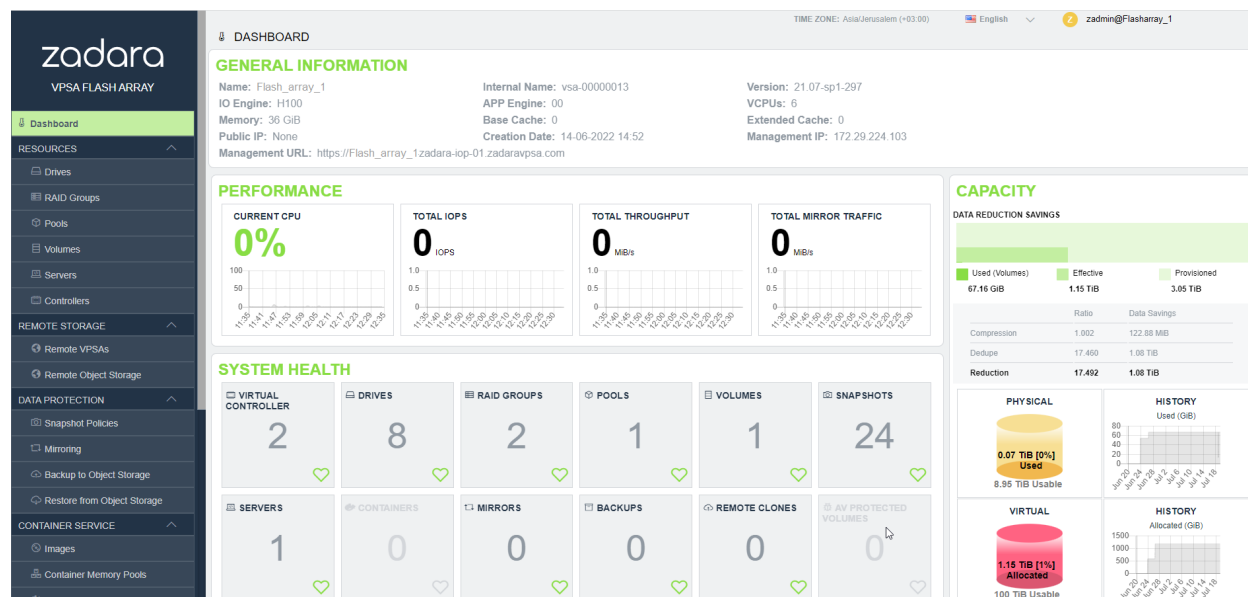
zadara
VPSA FLASH ARRAY

Dashboard
RESOURCES
Drives
RAID Groups
Pools
Volumes
Servers
Controllers
REMOTE STORAGE
Remote VPSAs
Remote Object Storage
DATA PROTECTION
Snapshot Policies
Mirroring
Backup to Object Storage
Restore from Object Storage
CONTAINER SERVICE
Images
Container Memory Pools

TIME ZONE: Asia/Jerusalem (+03:00) English Z zadmin@Flasharray_1

DASHBOARD

GENERAL INFORMATION
Name: Flash_array_1
IO Engine: H100
Memory: 36 GiB
Public IP: None
Management URL: https://Flash_array_1zadara-iop-01.zadaravpsa.com
Internal Name: vsa-00000013
APP Engine: 00
Base Cache: 0
Creation Date: 14-06-2022 14:52
Version: 21.07-sp1-297
VCPUs: 6
Extended Cache: 0
Management IP: 172.29.224.103

PERFORMANCE
CURRENT CPU
0%
100
50
0
11:35 11:41 11:47 11:53 11:59 12:05 12:11 12:17 12:23 12:29 12:35
TOTAL IOPS
0 IOPS
1.0
0.5
0
11:35 11:40 11:45 11:50 11:55 12:00 12:05 12:10 12:15 12:20 12:25 12:30
TOTAL THROUGHPUT
0 MiB/s
1.0
0.5
0
11:35 11:40 11:45 11:50 11:55 12:00 12:05 12:10 12:15 12:20 12:25 12:30
TOTAL MIRROR TRAFFIC
0 MiB/s
1.0
0.5
0
11:35 11:40 11:45 11:50 11:55 12:00 12:05 12:10 12:15 12:20 12:25 12:30

SYSTEM HEALTH
VIRTUAL CONTROLLER 2
DRIVES 8
RAID GROUPS 2
POOLS 1
VOLUMES 1
SNAPSHOTS 24
SERVERS 1
CONTAINERS 0
MIRRORS 0
BACKUPS 0
REMOTE CLONES 0
AV PROTECTED VOLUMES 0

CAPACITY
DATA REDUCTION SAVINGS
Used (Volumes) 67.16 GiB
Effective 1.15 TiB
Provisioned 3.05 TiB

| | Ratio | Data Savings |
|---|---|---|
| Compression | 1.002 | 122.88 MiB |
| Dedupe | 17.460 | 1.08 TiB |
| Reduction | 17.492 | 1.08 TiB |

PHYSICAL
0.07 TiB [0%] Used
8.95 TiB Usable
HISTORY
Used (GiB)
80
60
40
20
0
Jun 20 Jun 24 Jun 28 Jul 2 Jul 6 Jul 10 Jul 14 Jul 18

VIRTUAL
1.15 TiB [1%] Allocated
100 TiB Usable
HISTORY
Allocated (GiB)
1500
1000
500
0
Jun 20 Jun 24 Jun 28 Jul 2 Jul 6 Jul 10 Jul 14 Jul 18